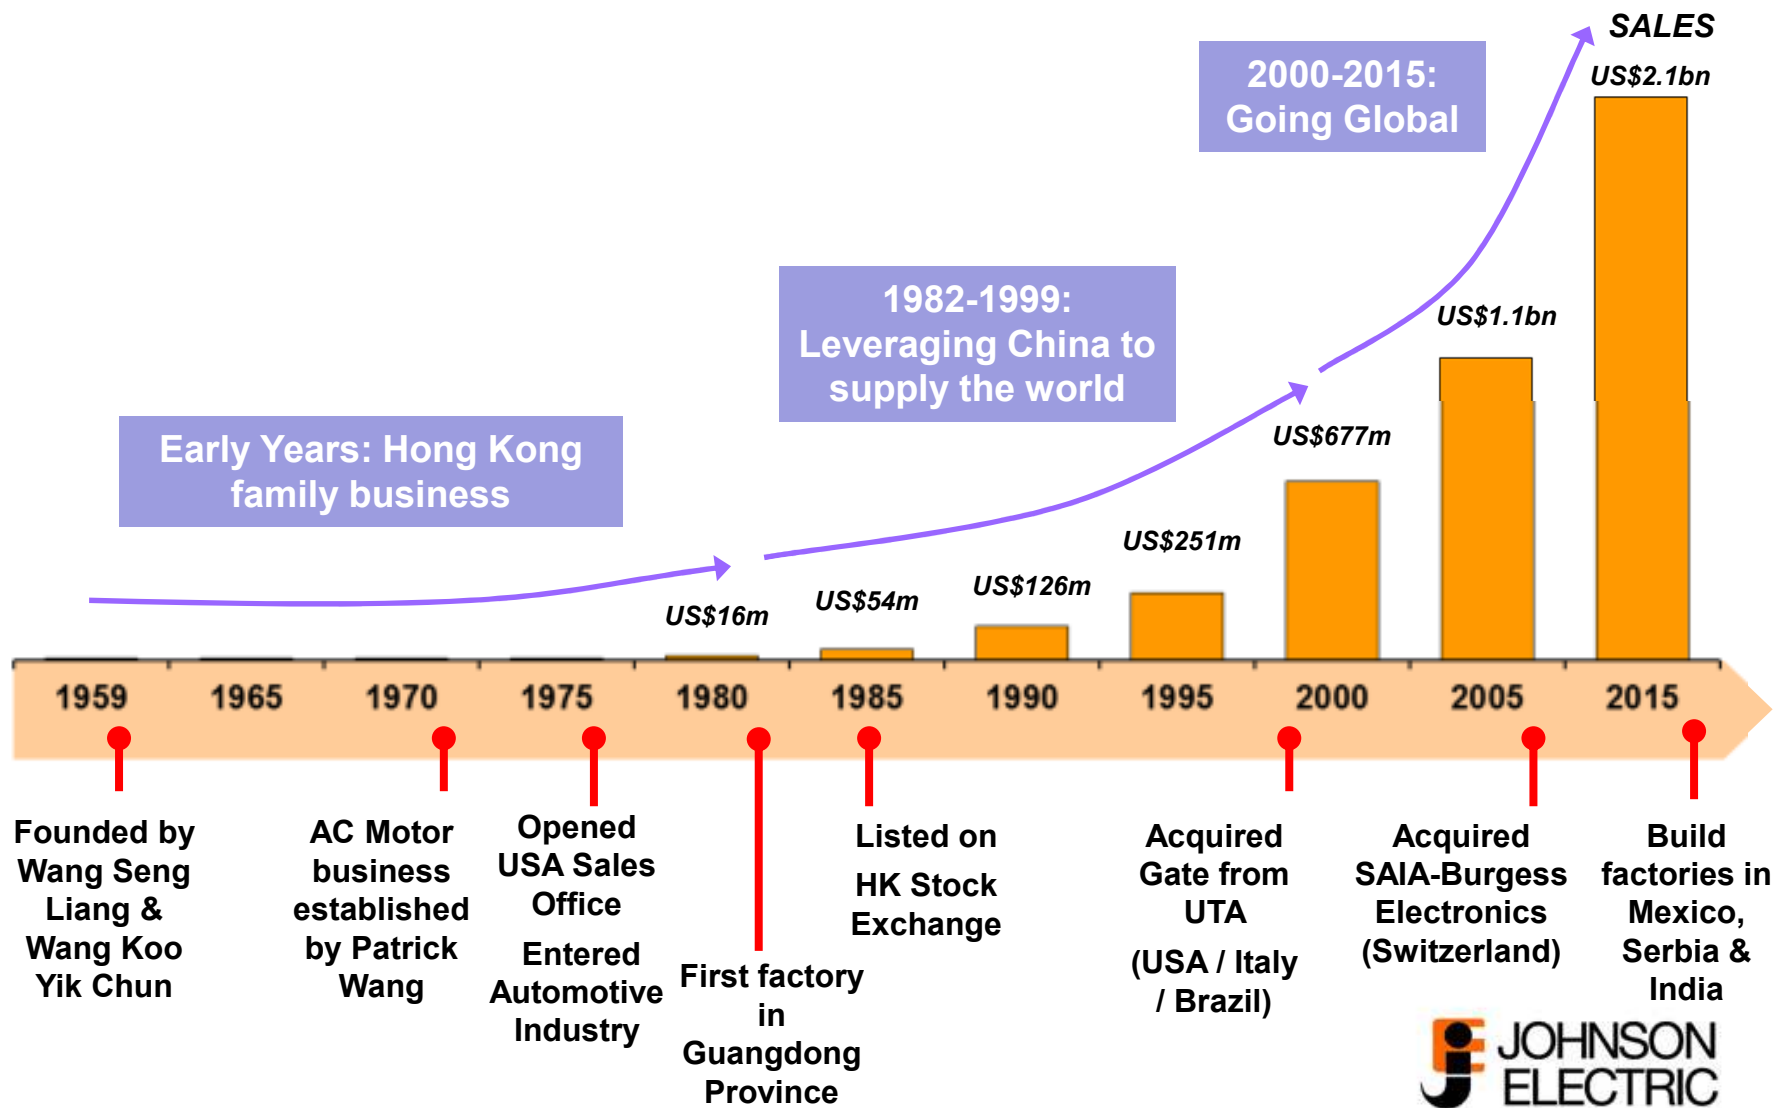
SALES

2000-2015: Going Global

US$2.1bn

1982-1999: Leveraging China to supply the world

US$1.1bn

US$677m

Early Years: Hong Kong family business

US$251m

US$126m

US$54m

US$16m

1959 1965 1970 1975 1980 1985 1990 1995 2000 2005 2015

Founded by Wang Seng Liang & Wang Koo Yik Chun

AC Motor business established by Patrick Wang

Opened USA Sales Office

Entered Automotive Industry

First factory in Guangdong Province

Listed on HK Stock Exchange

Acquired Gate from UTA

(USA / Italy / Brazil)

Acquired SAIA-Burgess Electronics (Switzerland)

Build factories in Mexico, Serbia & India

JOHNSON ELECTRIC